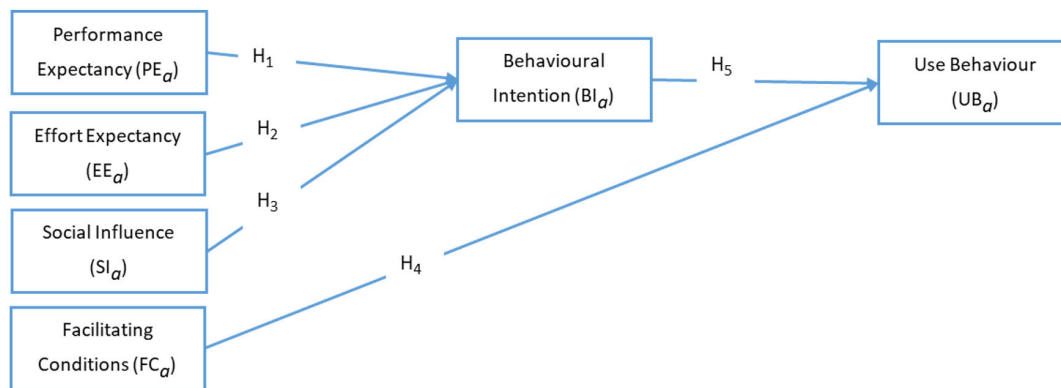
Performance Expectancy ($PE_a$)

$H_1$

Behavioural Intention ($BI_a$)

$H_5$

Use Behaviour ($UB_a$)

Effort Expectancy ($EE_a$)

$H_2$

$H_3$

Social Influence ($SI_a$)

$H_4$

Facilitating Conditions ($FC_a$)